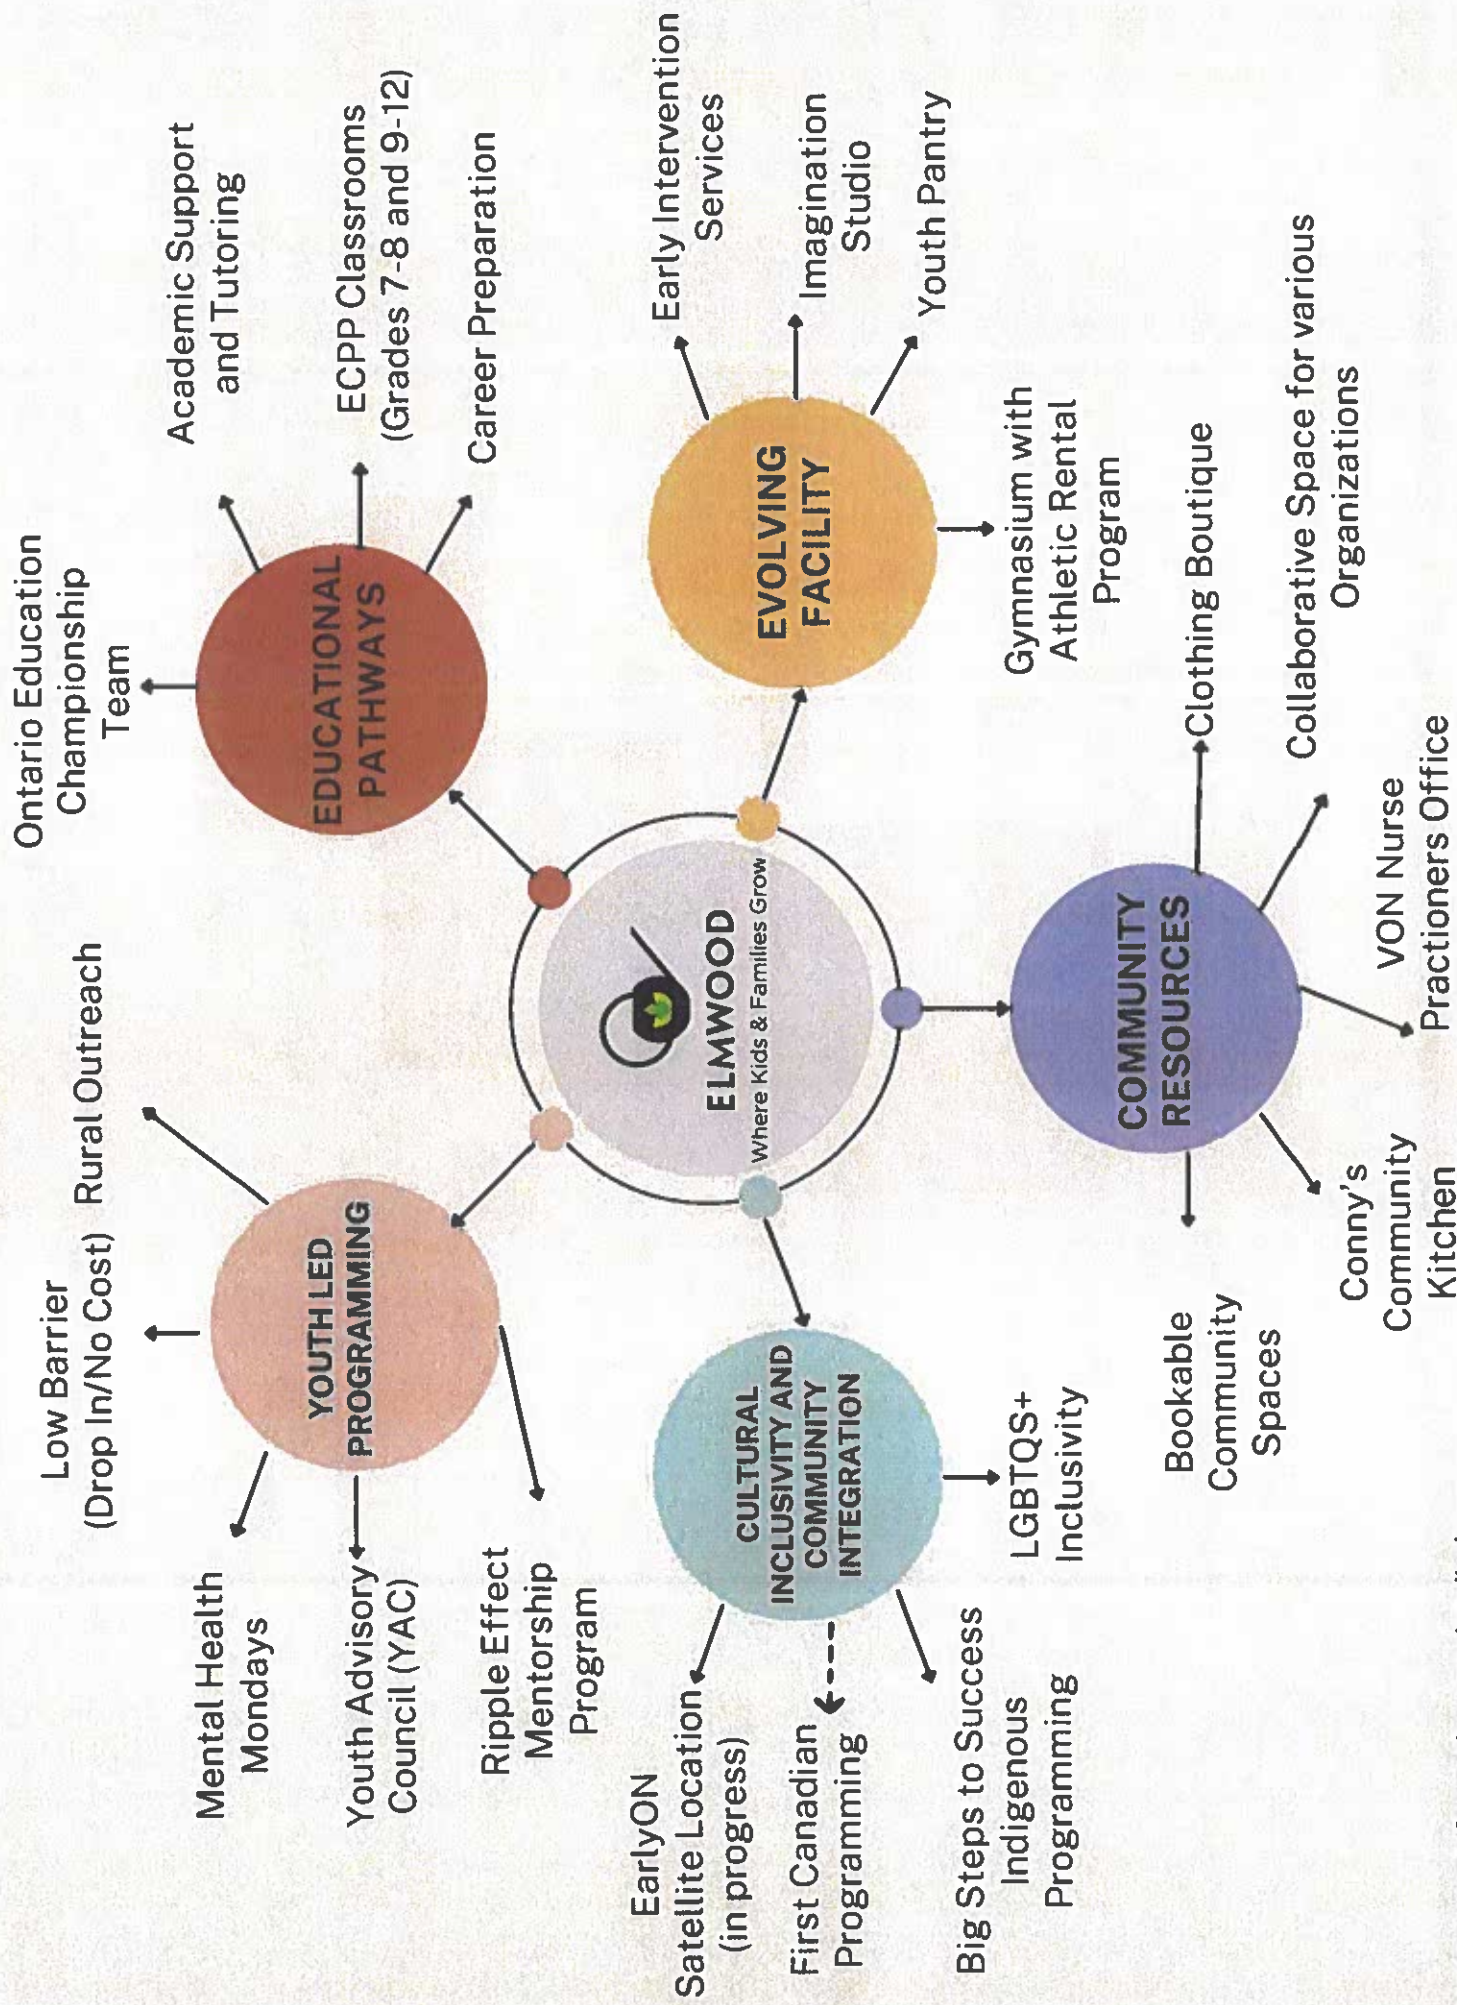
ELMWOOD
Where Kids & Families Grow

EDUCATIONAL PATHWAYS
Ontario Education Championship Team
Academic Support and Tutoring
ECPP Classrooms (Grades 7-8 and 9-12)
Career Preparation

EVOLVING FACILITY
Early Intervention Services
Imagination Studio
Youth Pantry
Gymnasium with Athletic Rental Program

COMMUNITY RESOURCES
Clothing Boutique
Collaborative Space for various Organizations
VON Nurse Practioners Office
Conny's Community Kitchen
Bookable Community Spaces

CULTURAL INCLUSIVITY AND COMMUNITY INTEGRATION
LGBTQS+ Inclusivity
Big Steps to Success Indigenous Programming
First Canadian Programming
EarlyON Satellite Location (in progress)

YOUTH LED PROGRAMMING
Rural Outreach
Low Barrier (Drop In/No Cost)
Mental Health Mondays
Youth Advisory Council (YAC)
Ripple Effect Mentorship Program